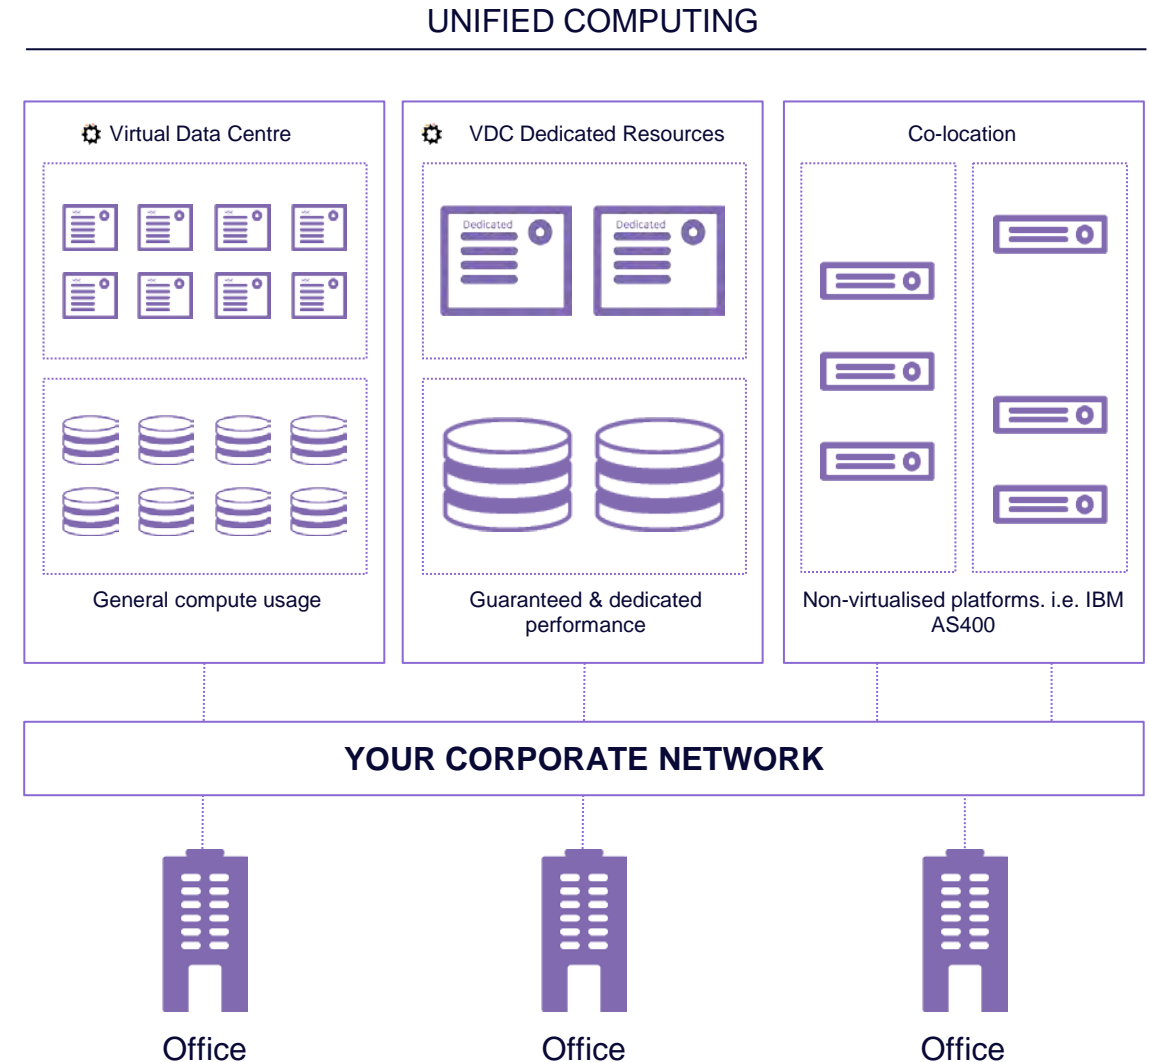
UNIFIED COMPUTING

Virtual Data Centre

General compute usage

VDC Dedicated Resources

Dedicated

Dedicated

Guaranteed & dedicated performance

Co-location

Non-virtualised platforms. i.e. IBM AS400

YOUR CORPORATE NETWORK

Office

Office

Office